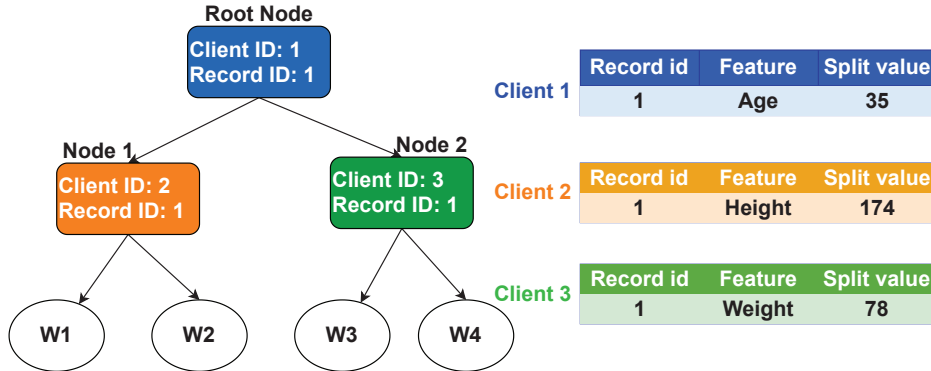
Root Node
Client ID: 1
Record ID: 1

Node 1
Client ID: 2
Record ID: 1

Node 2
Client ID: 3
Record ID: 1

W1
W2
W3
W4

Client 1

| Record id | Feature | Split value |
|---|---|---|
| 1 | Age | 35 |

Client 2

| Record id | Feature | Split value |
|---|---|---|
| 1 | Height | 174 |

Client 3

| Record id | Feature | Split value |
|---|---|---|
| 1 | Weight | 78 |